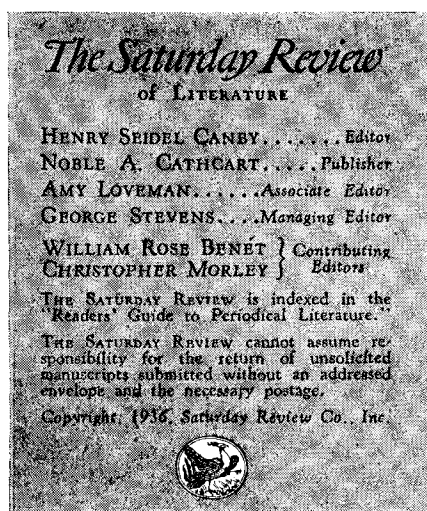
The Saturday Review
of Literature

Henry Seidel Canby . . . . . . Editor
Noble A. Cathcart . . . . Publisher
Amy Loveman . . . . . Associate Editor
George Stevens . . . . Managing Editor
William Rose Benét } Contributing
Christopher Morley } Editors

The Saturday Review is indexed in the "Readers' Guide to Periodical Literature."

The Saturday Review cannot assume responsibility for the return of unsolicited manuscripts submitted without an addressed envelope and the necessary postage.

Copyright, 1936, Saturday Review Co., Inc.